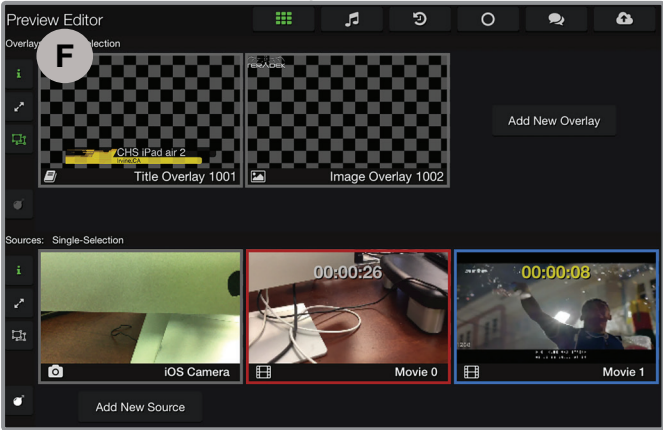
Preview Editor

Overlay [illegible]election

F

CHS iPad air 2
Irvine,CA

Title Overlay 1001

TERADEK

Image Overlay 1002

Add New Overlay

Sources: Single-Selection

iOS Camera

00:00:26

Movie 0

arte

00:00:08

Movie 1

Add New Source